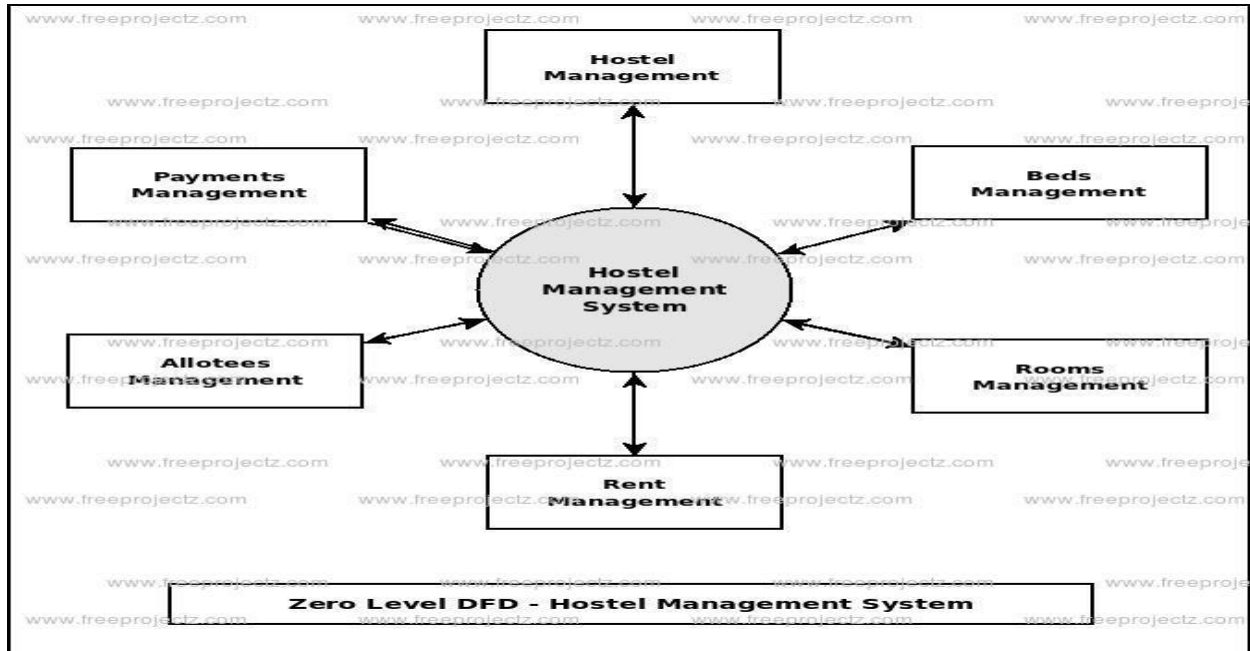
www.freeprojectz.com www.freeprojectz.com www.freeprojectz.com www.freeprojectz.com

Hostel Management

Payments Management

Beds Management

Hostel Management System

Allotees Management

Rooms Management

Rent Management

Zero Level DFD - Hostel Management System